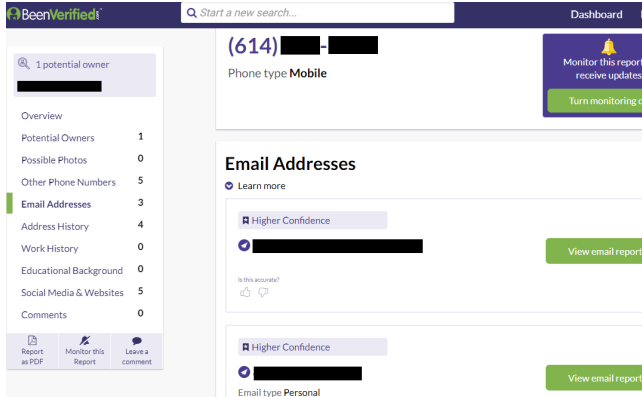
BeenVerified

Start a new search...

Dashboard

1 potential owner

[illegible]

Overview

Potential Owners 1

Possible Photos 0

Other Phone Numbers 5

Email Addresses 3

Address History 4

Work History 0

Educational Background 0

Social Media & Websites 5

Comments 0

Report as PDF

Monitor this Report

Leave a comment

(614) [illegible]-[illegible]

Phone type Mobile

Monitor this report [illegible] receive updates

Turn monitoring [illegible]

Email Addresses

Learn more

Higher Confidence

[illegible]

View email report

Is this accurate?

Higher Confidence

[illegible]

Email type Personal

View email report